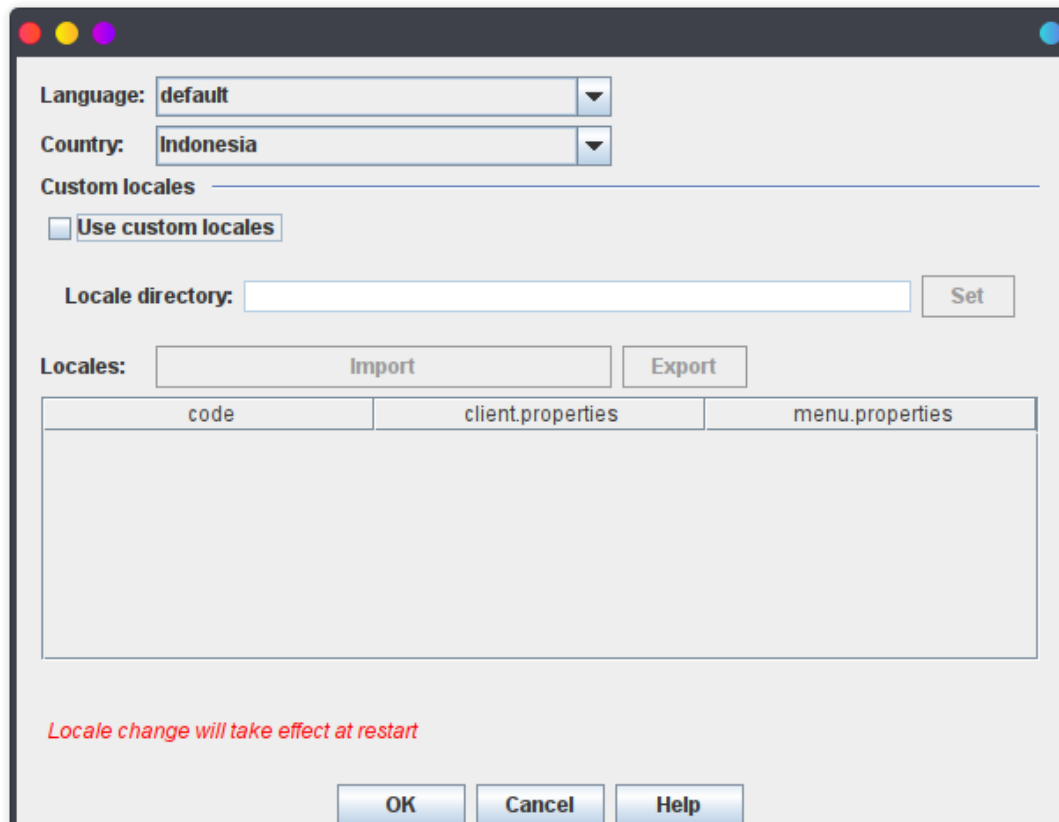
Language: default

Country: Indonesia

Custom locales

Use custom locales

Locale directory: Set

Locales: Import Export

| code | client.properties | menu.properties |
|---|---|---|

Locale change will take effect at restart

OK Cancel Help